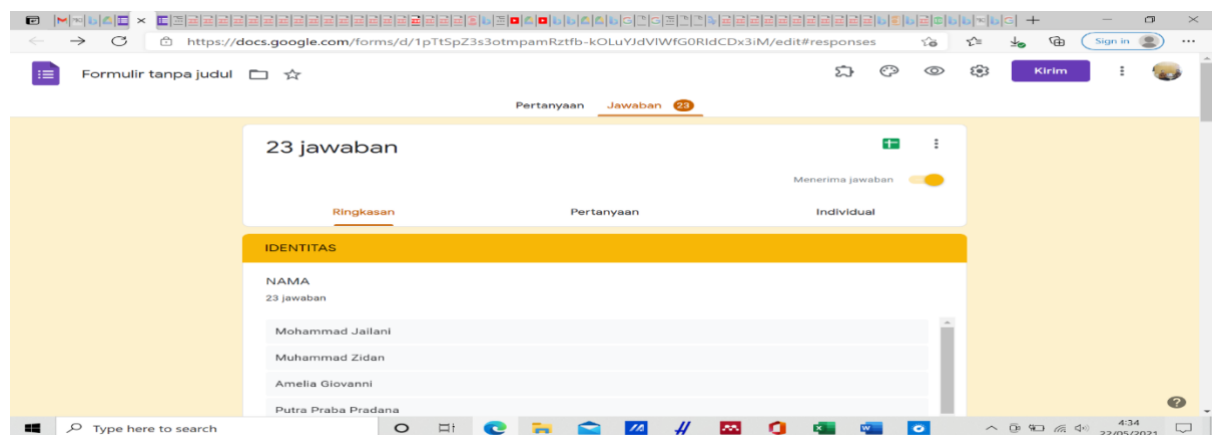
https://docs.google.com/forms/d/1pTtSpZ3s3otmpamRztfb-kOLuYJdVlWfG0RldCDx3iM/edit#responses

Sign in

Formulir tanpa judul

Kirim

Pertanyaan Jawaban 23

23 jawaban

Menerima jawaban

Ringkasan Pertanyaan Individual

IDENTITAS

NAMA

23 jawaban

Mohammad Jailani

Muhammad Zidan

Amelia Giovanni

Putra Praba Pradana

Type here to search

4:34
22/05/2021